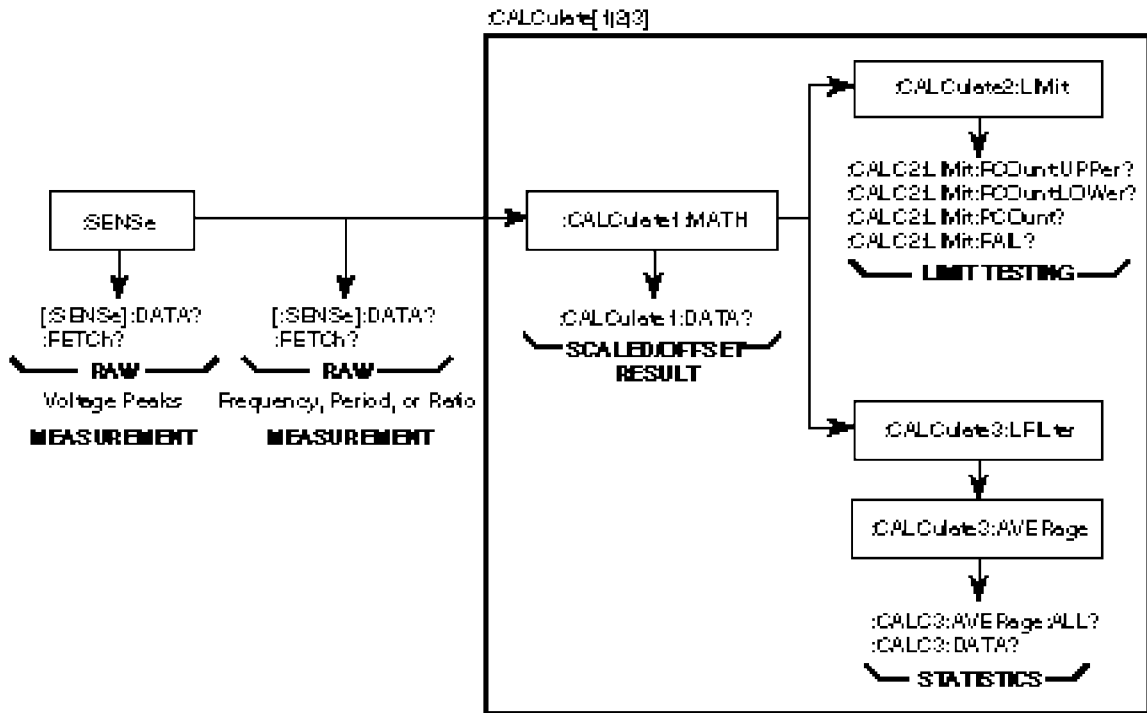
:CALCulate[1|2|3]

:SENSe

[:SENSe]:DATA?
:FETCh?

RAW

Voltage Peaks

MEASUREMENT

[:SENSe]:DATA?
:FETCh?

RAW

Frequency, Period, or Ratio

MEASUREMENT

:CALCulate1:MATH

:CALCulate1:DATA?

SCALED/OFFSET RESULT

:CALCulate2:LIMit

:CALC2:LIMit:PCOunt:UPPer?
:CALC2:LIMit:PCOunt:LOWer?
:CALC2:LIMit:PCOunt?
:CALC2:LIMit:FAIL?

LIMIT TESTING

:CALCulate3:LFILter

:CALCulate3:AVERage

:CALC3:AVERage:ALL?
:CALC3:DATA?

STATISTICS